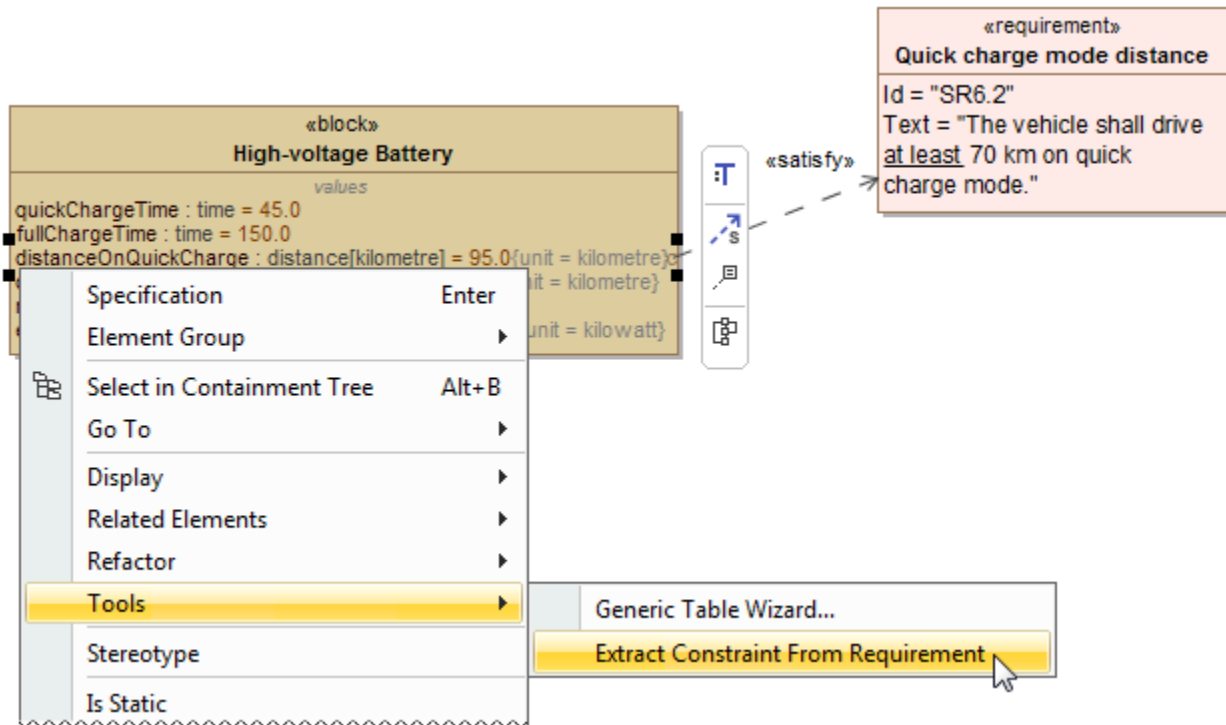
«requirement»
Quick charge mode distance
Id = "SR6.2"
Text = "The vehicle shall drive at least 70 km on quick charge mode."

«block»
High-voltage Battery
values
quickChargeTime : time = 45.0
fullChargeTime : time = 150.0
distanceOnQuickCharge : distance[kilometre] = 95.0{unit = kilometre}
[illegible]it = kilometre}
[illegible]unit = kilowatt}

«satisfy»

Specification Enter
Element Group
Select in Containment Tree Alt+B
Go To
Display
Related Elements
Refactor
Tools
Stereotype
Is Static

Generic Table Wizard...
Extract Constraint From Requirement